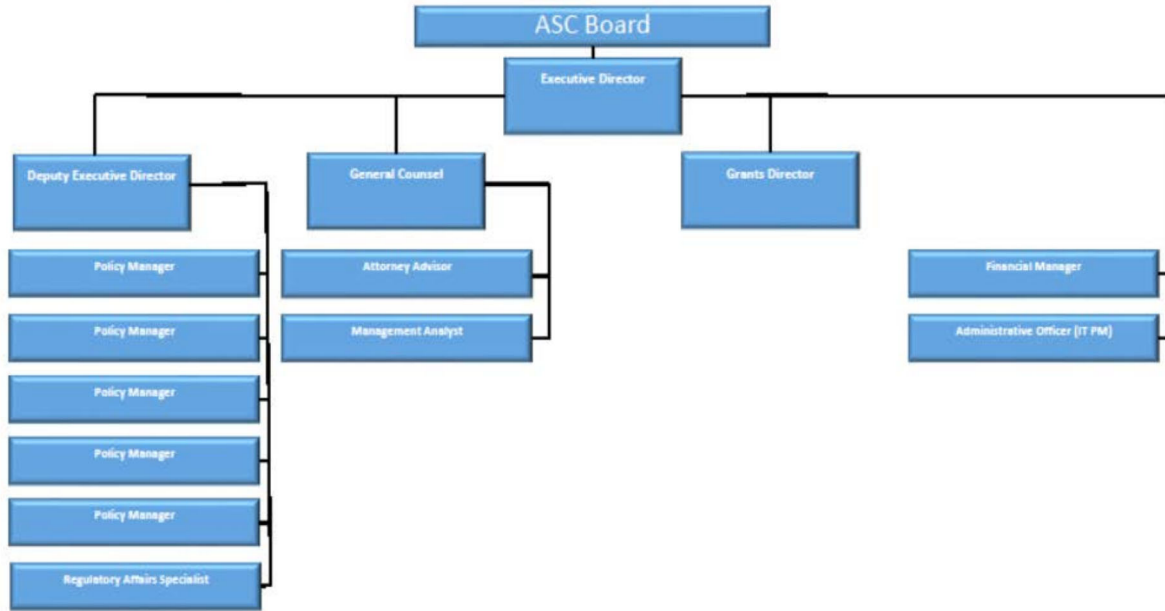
ASC Board

Executive Director

Deputy Executive Director

General Counsel

Grants Director

Policy Manager

Policy Manager

Policy Manager

Policy Manager

Policy Manager

Regulatory Affairs Specialist

Attorney Advisor

Management Analyst

Financial Manager

Administrative Officer (IT PM)